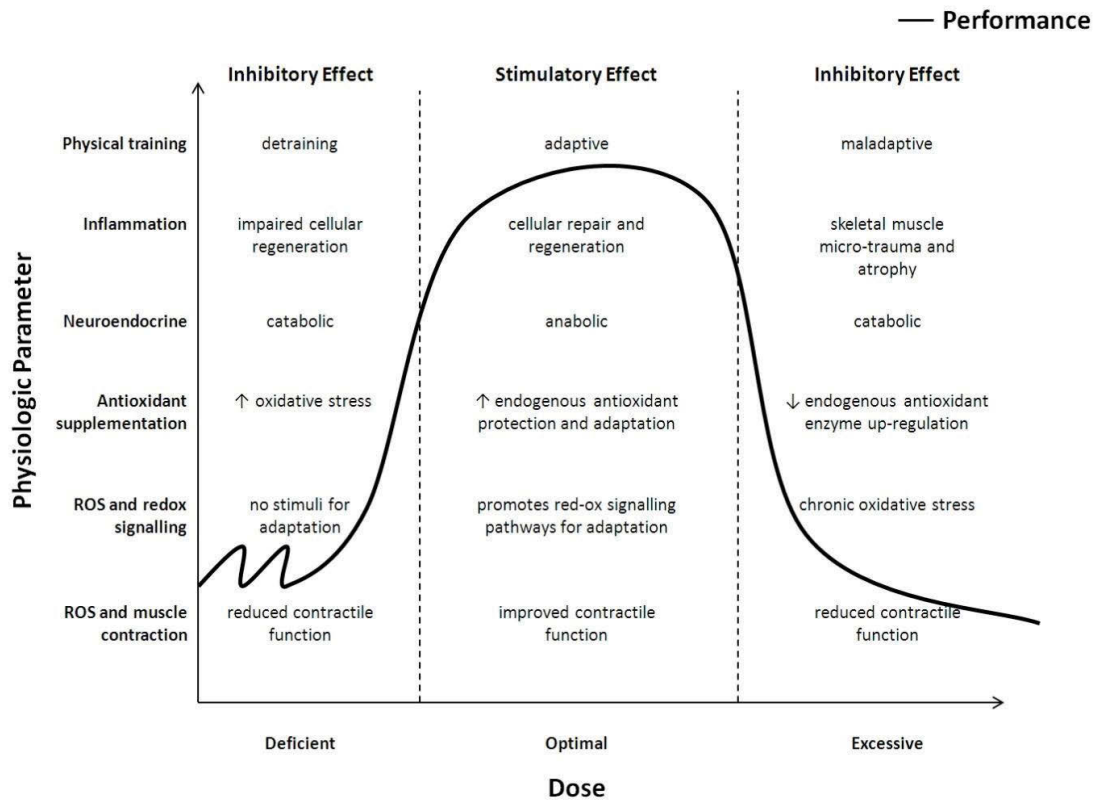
— Performance

| | Inhibitory Effect | Stimulatory Effect | Inhibitory Effect |
|---|---|---|---|
| Physical training | detraining | adaptive | maladaptive |
| Inflammation | impaired cellular regeneration | cellular repair and regeneration | skeletal muscle micro-trauma and atrophy |
| Neuroendocrine | catabolic | anabolic | catabolic |
| Antioxidant supplementation | ↑ oxidative stress | ↑ endogenous antioxidant protection and adaptation | ↓ endogenous antioxidant enzyme up-regulation |
| ROS and redox signalling | no stimuli for adaptation | promotes red-ox signalling pathways for adaptation | chronic oxidative stress |
| ROS and muscle contraction | reduced contractile function | improved contractile function | reduced contractile function |

Physiologic Parameter

Deficient

Optimal

Excessive

Dose